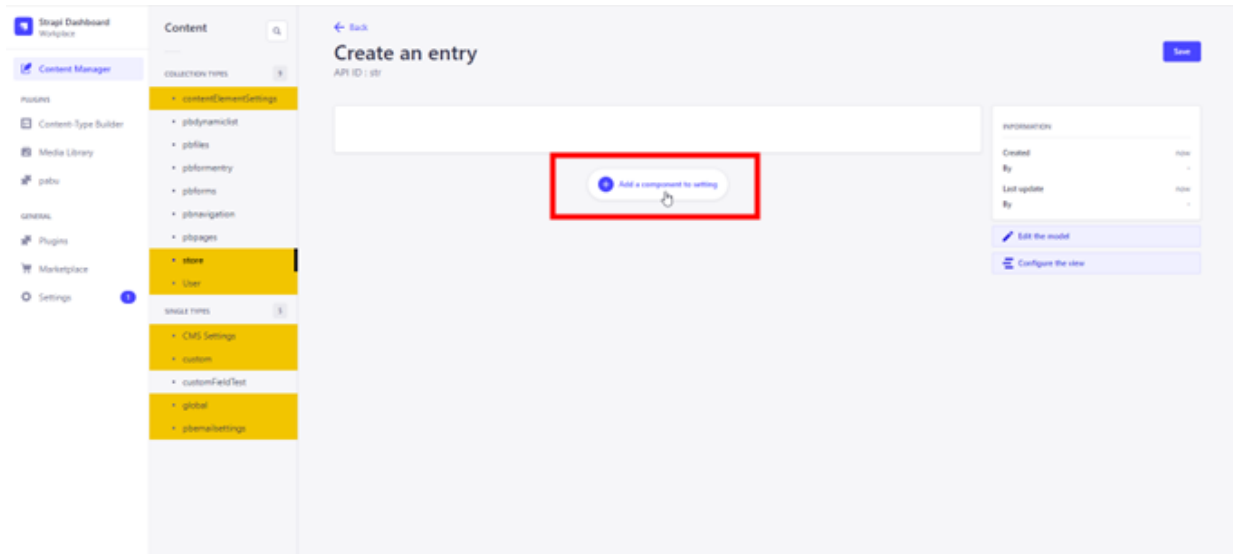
Strapi Dashboard
Workplace

Content Manager

PLUGINS

Content-Type Builder

Media Library

pabu

GENERAL

Plugins

Marketplace

Settings 1

Content

COLLECTION TYPES 9

contentElementSettings

pbdynamiclist

pbfiles

pbformentry

pbforms

pbnavigation

pbpages

store

User

SINGLE TYPES 5

CMS Settings

custom

customFieldTest

global

pbemailsettings

← Back

Create an entry

API ID : str

Save

Add a component to setting

INFORMATION

Created Now

By -

Last update Now

By -

Edit the model

Configure the view